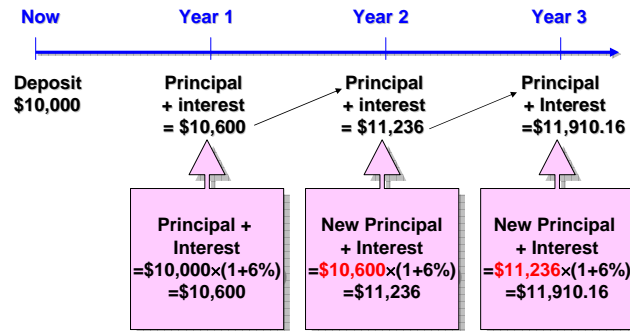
Now

Year 1

Year 2

Year 3

Deposit
$10,000

Principal
+ interest
= $10,600

Principal
+ interest
= $11,236

Principal
+ Interest
=$11,910.16

Principal +
Interest
=$10,000×(1+6%)
=$10,600

New Principal
+ Interest
=$10,600×(1+6%)
=$11,236

New Principal
+ Interest
=$11,236×(1+6%)
=$11,910.16